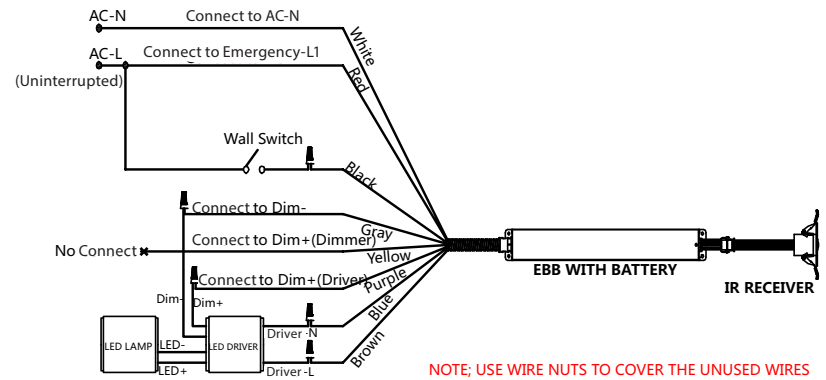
AC-N
Connect to AC-N
White
AC-L
Connect to Emergency-L1
Red
(Uninterrupted)
Wall Switch
Black
Connect to Dim-
Gray
Connect to Dim+(Dimmer)
No Connect
Yellow
Connect to Dim+(Driver)
Purple
Dim-
Dim+
Blue
LED LAMP
LED-
LED+
LED DRIVER
Driver -N
Driver -L
Brown
EBB WITH BATTERY
IR RECEIVER
NOTE; USE WIRE NUTS TO COVER THE UNUSED WIRES